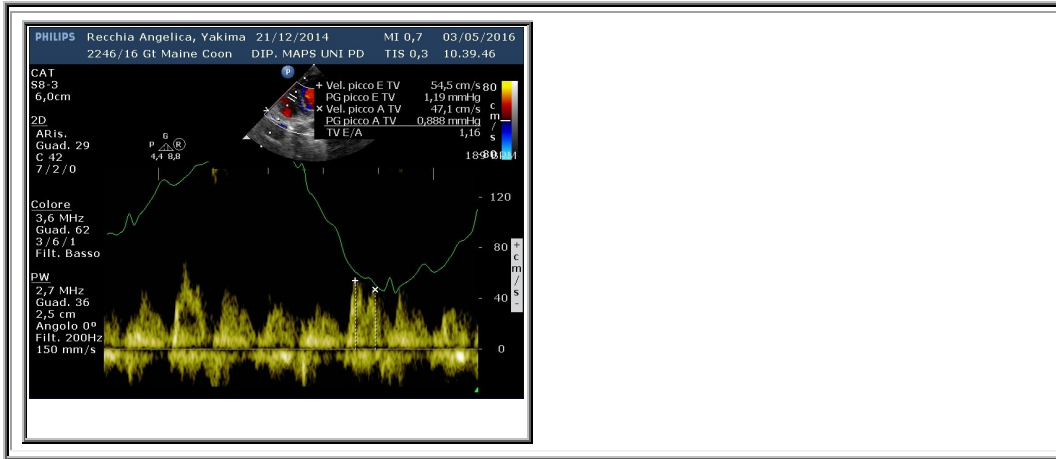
PHILIPS Recchia Angelica, Yakima 21/12/2014 MI 0,7 03/05/2016
2246/16 Gt Maine Coon DIP. MAPS UNI PD TIS 0,3 10.39.46

CAT
S8-3
6,0cm

2D
ARis.
Guad. 29
C 42
7/2/0

P G R
4,4 8,8

P

+ Vel. picco E TV 54,5 cm/s
PG picco E TV 1,19 mmHg
× Vel. picco A TV 47,1 cm/s
PG picco A TV 0,888 mmHg
TV E/A 1,16

80
c
m
/
s
-80

189 BPM

Colore
3,6 MHz
Guad. 62
3/6/1
Filt. Basso

PW
2,7 MHz
Guad. 36
2,5 cm
Angolo 0º
Filt. 200Hz
150 mm/s

- 120
- 80
- 40
0

+
c
m
/
s
-